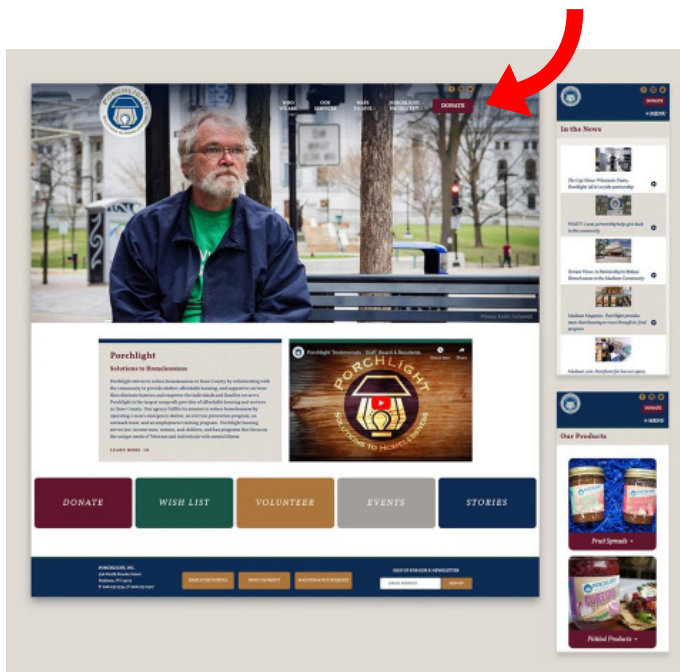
PORCHLIGHT

WHO WE ARE  OUR SERVICES  WAYS TO GIVE  PORCHLIGHT PRODUCTS  DONATE

Photo: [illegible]

Porchlight

Solutions to Homelessness

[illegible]

LEARN MORE

Porchlight Testimonials - Staff, Board & Residents

PORCHLIGHT

SOLUTIONS TO HOMELESSNESS

DONATE  WISH LIST  VOLUNTEER  EVENTS  STORIES

PORCHLIGHT, INC.
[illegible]

EMPLOYEE PORTAL  RENT PAYMENT  MAINTENANCE REQUEST

SIGN UP FOR OUR E-NEWSLETTER

EMAIL ADDRESS  SIGN UP

DONATE

MENU

In the News

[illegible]

DONATE

MENU

Our Products

Fruit Spreads

Pickled Products